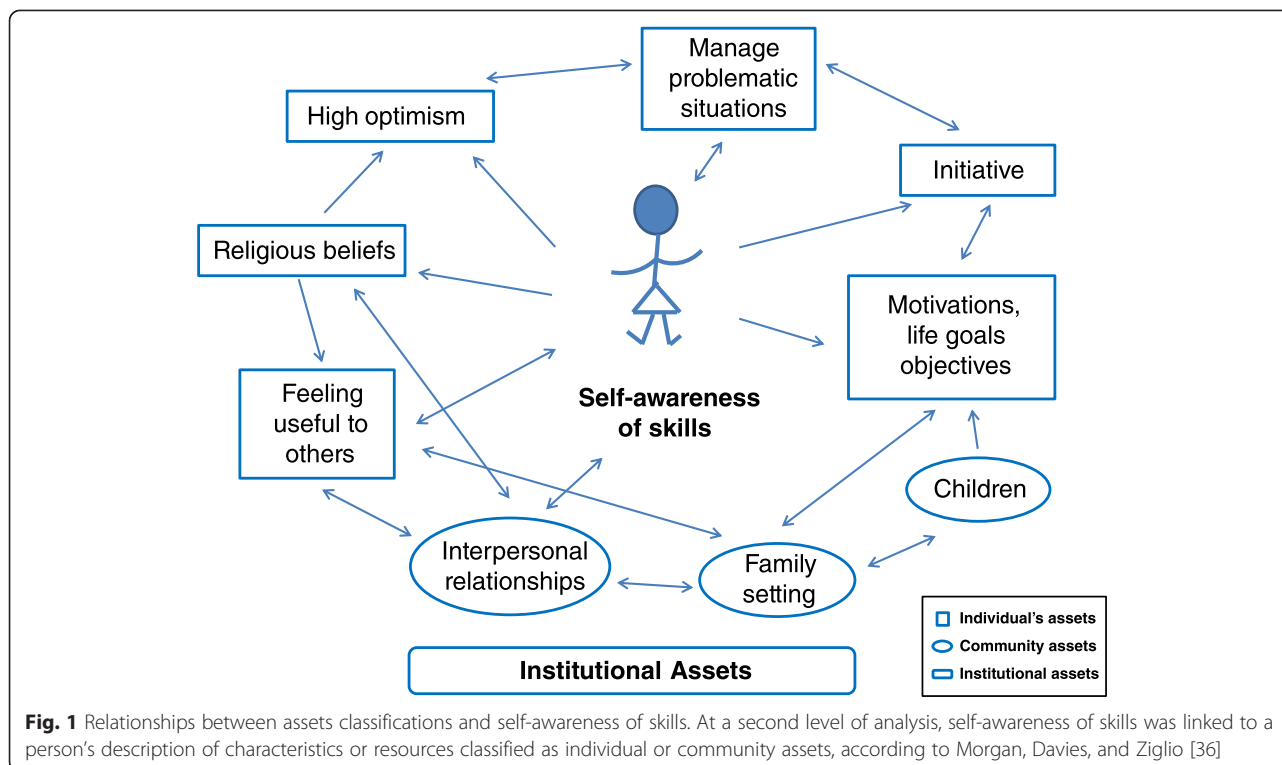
Manage problematic situations

High optimism

Initiative

Religious beliefs

Motivations, life goals objectives

Feeling useful to others

Self-awareness of skills

Children

Interpersonal relationships

Family setting

Individual's assets
Community assets
Institutional assets

Institutional Assets

**Fig. 1** Relationships between assets classifications and self-awareness of skills. At a second level of analysis, self-awareness of skills was linked to a person's description of characteristics or resources classified as individual or community assets, according to Morgan, Davies, and Ziglio [36]